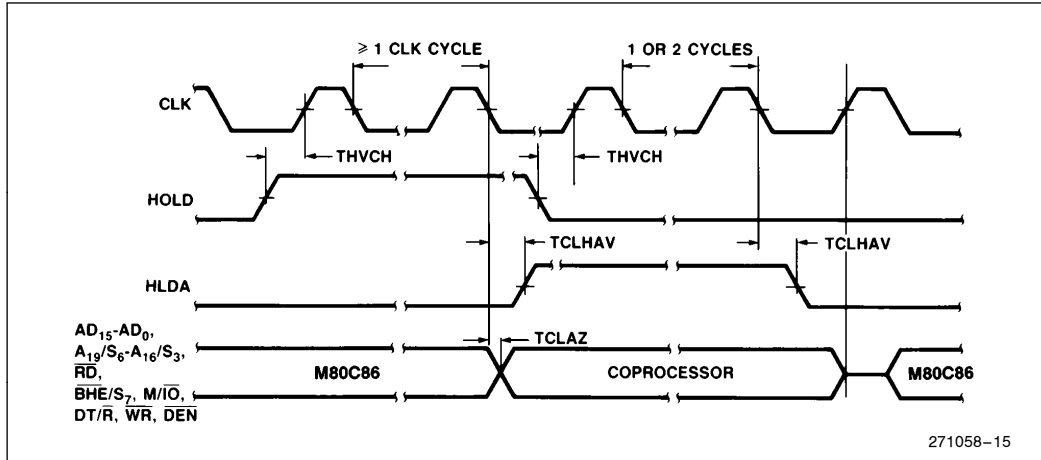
$\geq$ 1 CLK CYCLE

1 OR 2 CYCLES

CLK

THVCH

THVCH

HOLD

TCLHAV

TCLHAV

HLDA

$AD_{15}$-$AD_0$, $A_{19}/S_6$-$A_{16}/S_3$, $\overline{RD}$, $\overline{BHE}/S_7$, $M/\overline{IO}$, $DT/\overline{R}$, $\overline{WR}$, $\overline{DEN}$

TCLAZ

M80C86

COPROCESSOR

M80C86

271058–15